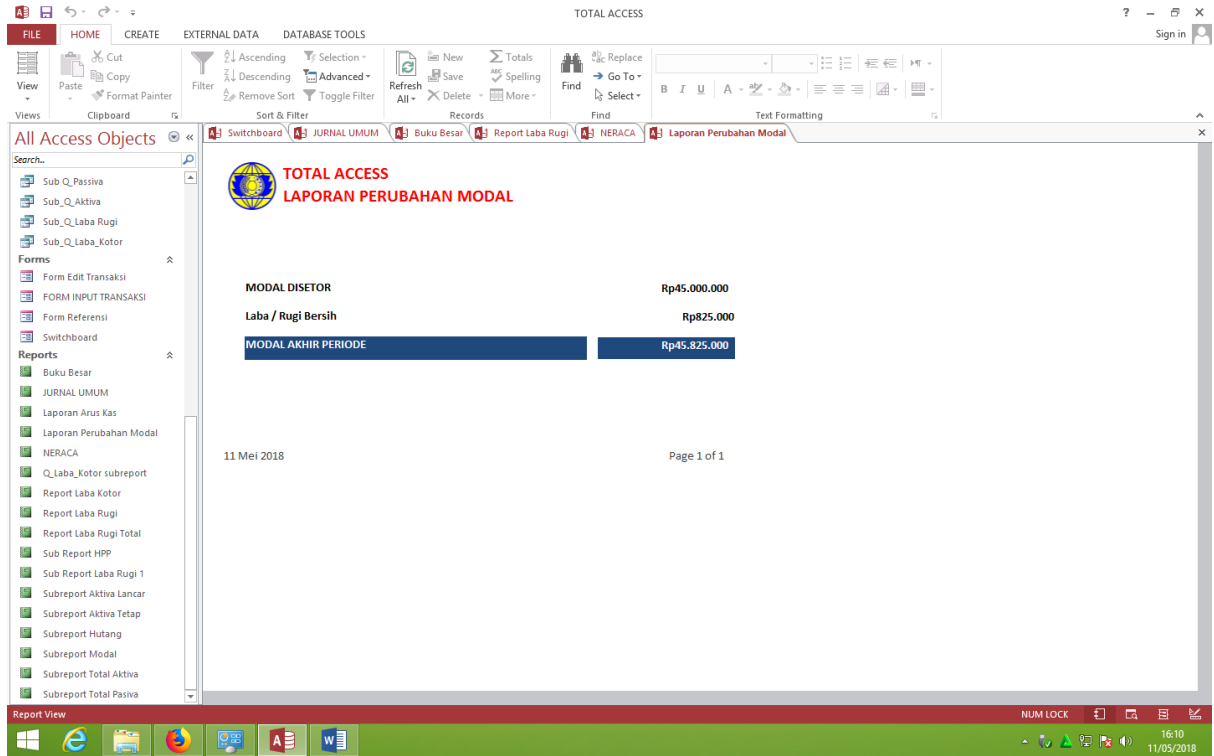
TOTAL ACCESS

FILE HOME CREATE EXTERNAL DATA DATABASE TOOLS

Sign in

View
Views

Paste
Cut
Copy
Format Painter
Clipboard

Filter
Ascending
Descending
Remove Sort
Selection
Advanced
Toggle Filter
Sort & Filter

Refresh All
New
Save
Delete
Totals
Spelling
More
Records

Find
Replace
Go To
Select
Find

Text Formatting

All Access Objects

Search...

Sub Q_Passiva
Sub_Q_Aktiva
Sub_Q_Laba Rugi
Sub_Q_Laba_Kotor

Forms
Form Edit Transaksi
FORM INPUT TRANSAKSI
Form Referensi
Switchboard

Reports
Buku Besar
JURNAL UMUM
Laporan Arus Kas
Laporan Perubahan Modal
NERACA
Q_Laba_Kotor subreport
Report Laba Kotor
Report Laba Rugi
Report Laba Rugi Total
Sub Report HPP
Sub Report Laba Rugi 1
Subreport Aktiva Lancar
Subreport Aktiva Tetap
Subreport Hutang
Subreport Modal
Subreport Total Aktiva
Subreport Total Pasiva

Switchboard | JURNAL UMUM | Buku Besar | Report Laba Rugi | NERACA | Laporan Perubahan Modal

TOTAL ACCESS
LAPORAN PERUBAHAN MODAL

| MODAL DISETOR | Rp45.000.000 |
|---|---|
| Laba / Rugi Bersih | Rp825.000 |
| MODAL AKHIR PERIODE | Rp45.825.000 |

11 Mei 2018

Page 1 of 1

Report View

NUM LOCK

16:10
11/05/2018